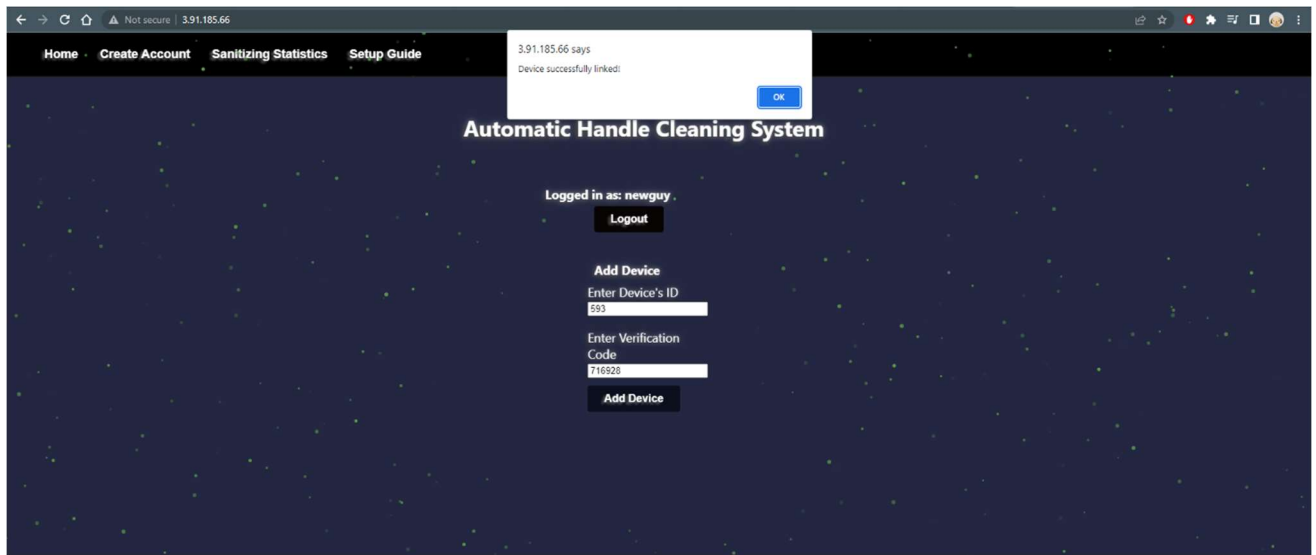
Not secure | 3.91.185.66

Home Create Account Sanitizing Statistics Setup Guide

3.91.185.66 says
Device successfully linked!
OK

Automatic Handle Cleaning System

Logged in as: newguy
Logout

Add Device
Enter Device's ID
593
Enter Verification Code
716928
Add Device